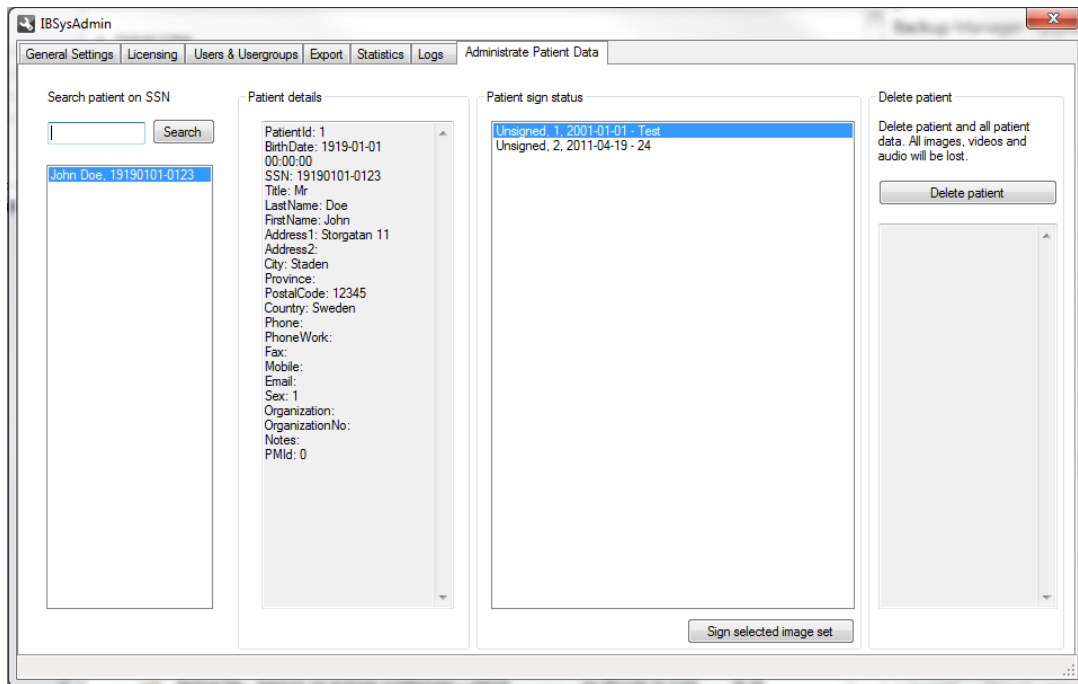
IBSysAdmin

General Settings | Licensing | Users & Usergroups | Export | Statistics | Logs | Administrate Patient Data

Search patient on SSN

Search

John Doe, 19190101-0123

Patient details

PatientId: 1
BirthDate: 1919-01-01 00:00:00
SSN: 19190101-0123
Title: Mr
LastName: Doe
FirstName: John
Address1: Storgatan 11
Address2:
City: Staden
Province:
PostalCode: 12345
Country: Sweden
Phone:
PhoneWork:
Fax:
Mobile:
Email:
Sex: 1
Organization:
OrganizationNo:
Notes:
PMId: 0

Patient sign status

Unsigned, 1, 2001-01-01 - Test
Unsigned, 2, 2011-04-19 - 24

Sign selected image set

Delete patient

Delete patient and all patient data. All images, videos and audio will be lost.

Delete patient